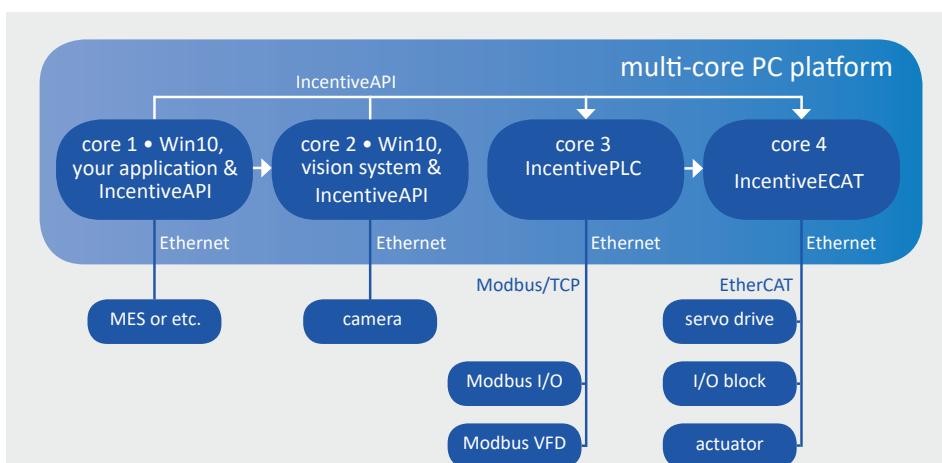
multi-core PC platform

IncentiveAPI

core 1 • Win10, your application & IncentiveAPI

core 2 • Win10, vision system & IncentiveAPI

core 3 IncentivePLC

core 4 IncentiveECAT

Ethernet

Ethernet

Ethernet

Ethernet

Modbus/TCP

EtherCAT

MES or etc.

camera

servo drive

Modbus I/O

I/O block

Modbus VFD

actuator